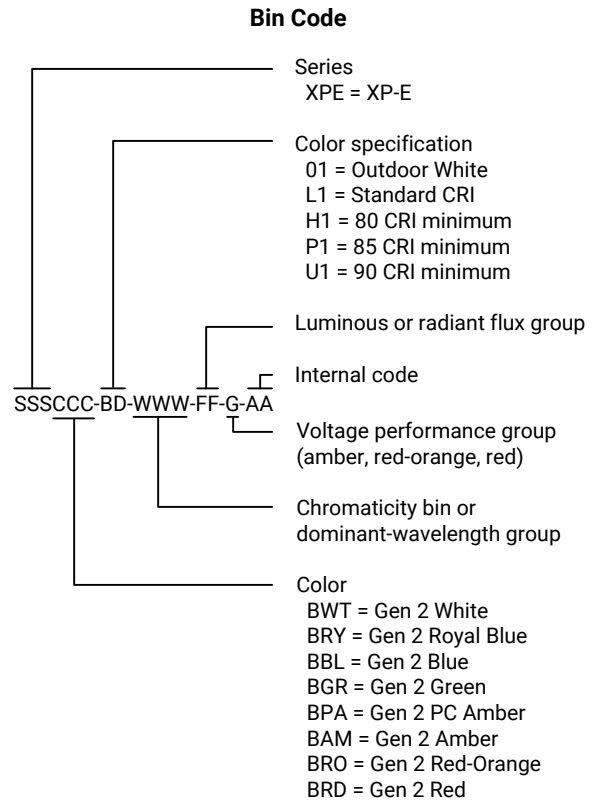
Bin Code

Series
XPE = XP-E

Color specification
01 = Outdoor White
L1 = Standard CRI
H1 = 80 CRI minimum
P1 = 85 CRI minimum
U1 = 90 CRI minimum

Luminous or radiant flux group

Internal code

SSSCCC-BD-WWW-FF-G-AA

Voltage performance group
(amber, red-orange, red)

Chromaticity bin or
dominant-wavelength group

Color
BWT = Gen 2 White
BRY = Gen 2 Royal Blue
BBL = Gen 2 Blue
BGR = Gen 2 Green
BPA = Gen 2 PC Amber
BAM = Gen 2 Amber
BRO = Gen 2 Red-Orange
BRD = Gen 2 Red